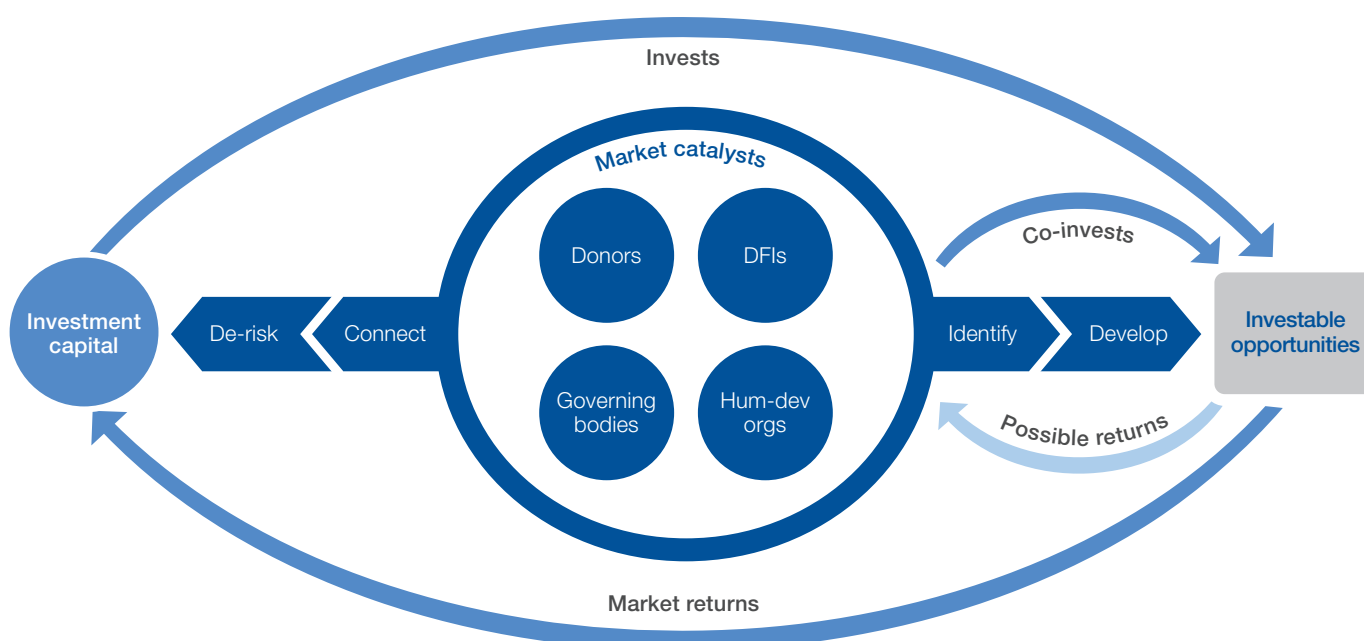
Invests

Market catalysts

Donors

DFIs

Governing bodies

Hum-dev orgs

Co-invests

Investment capital

De-risk

Connect

Identify

Develop

Investable opportunities

Possible returns

Market returns